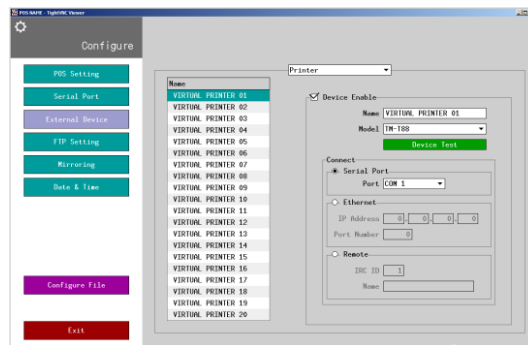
POS-NAPIE - TightVNC Viewer

Configure

POS Setting
Serial Port
External Device
FTP Setting
Mirroring
Date & Time

Configure File

Exit

Printer

| Name |
|---|
| VIRTUAL PRINTER 01 |
| VIRTUAL PRINTER 02 |
| VIRTUAL PRINTER 03 |
| VIRTUAL PRINTER 04 |
| VIRTUAL PRINTER 05 |
| VIRTUAL PRINTER 06 |
| VIRTUAL PRINTER 07 |
| VIRTUAL PRINTER 08 |
| VIRTUAL PRINTER 09 |
| VIRTUAL PRINTER 10 |
| VIRTUAL PRINTER 11 |
| VIRTUAL PRINTER 12 |
| VIRTUAL PRINTER 13 |
| VIRTUAL PRINTER 14 |
| VIRTUAL PRINTER 15 |
| VIRTUAL PRINTER 16 |
| VIRTUAL PRINTER 17 |
| VIRTUAL PRINTER 18 |
| VIRTUAL PRINTER 19 |
| VIRTUAL PRINTER 20 |

Device Enable
Name VIRTUAL PRINTER 01
Model TM-T88
Device Test

Connect
Serial Port
Port COM 1
Ethernet
IP Address 0 . 0 . 0 . 0
Port Number 0
Remote
IRC ID 1
Name